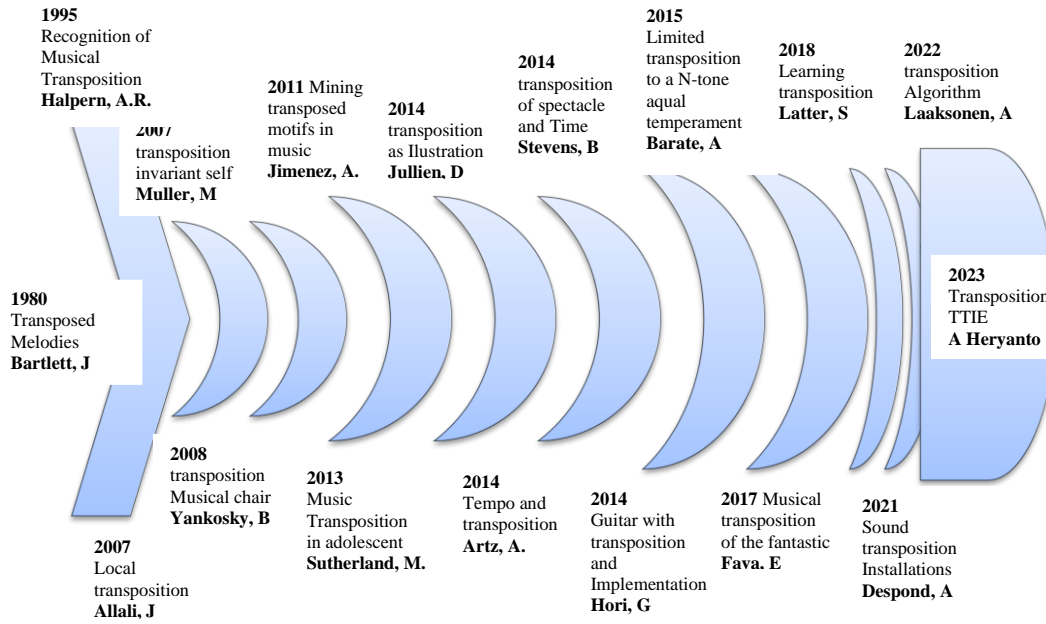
**1995**
Recognition of Musical Transposition
**Halpern, A.R.**

**2007**
transposition invariant self
**Muller, M**

**2011** Mining transposed motifs in music
**Jimenez, A.**

**2014**
transposition as Ilustration
**Jullien, D**

**2014**
transposition of spectacle and Time
**Stevens, B**

**2015**
Limited transposition to a N-tone aqual temperament
**Barate, A**

**2018**
Learning transposition
**Latter, S**

**2022**
transposition Algorithm
**Laaksonen, A**

**1980**
Transposed Melodies
**Bartlett, J**

**2023**
Transposition TTIE
**A Heryanto**

**2008**
transposition Musical chair
**Yankosky, B**

**2013**
Music Transposition in adolescent
**Sutherland, M.**

**2014**
Tempo and transposition
**Artz, A.**

**2014**
Guitar with transposition and Implementation
**Hori, G**

**2017** Musical transposition of the fantastic
**Fava. E**

**2021**
Sound transposition Installations
**Despond, A**

**2007**
Local transposition
**Allali, J**